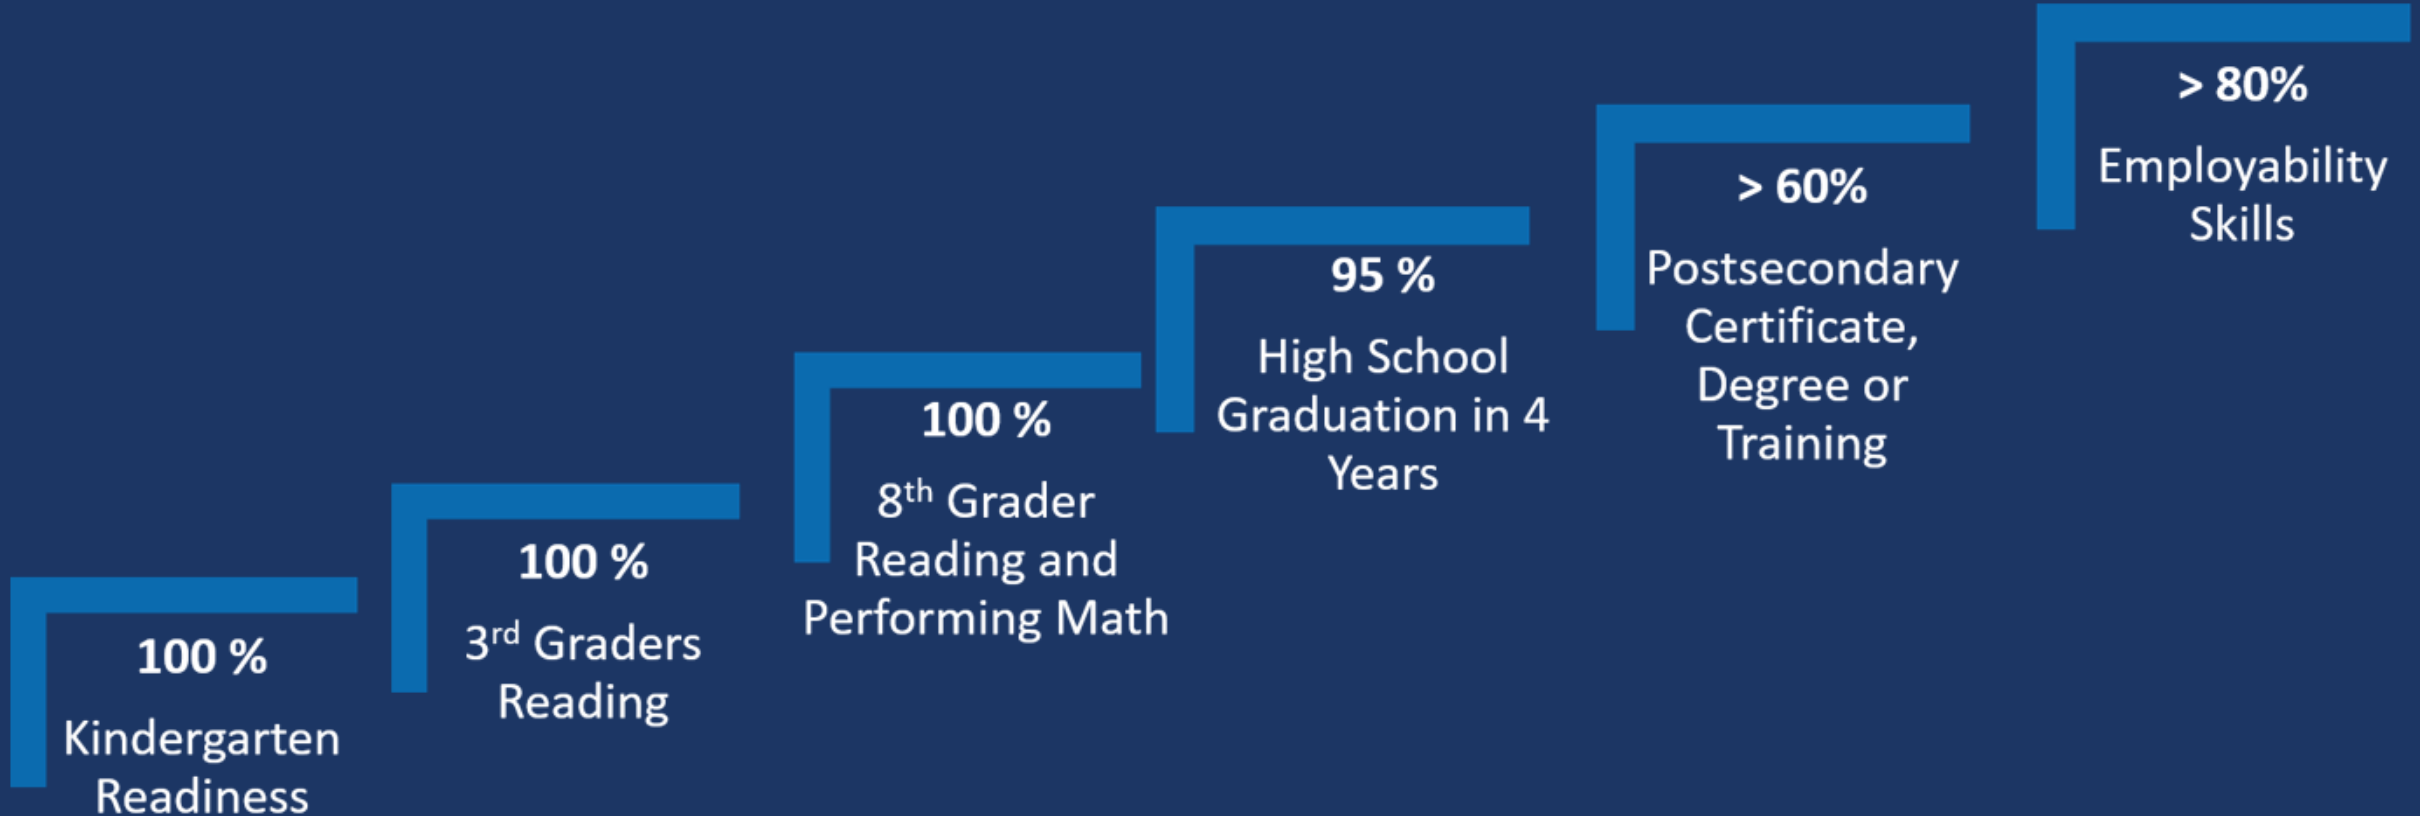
100 %

Kindergarten Readiness

100 %

3rd Graders Reading

100 %

8th Grader Reading and Performing Math

95 %

High School Graduation in 4 Years

> 60%

Postsecondary Certificate, Degree or Training

> 80%

Employability Skills